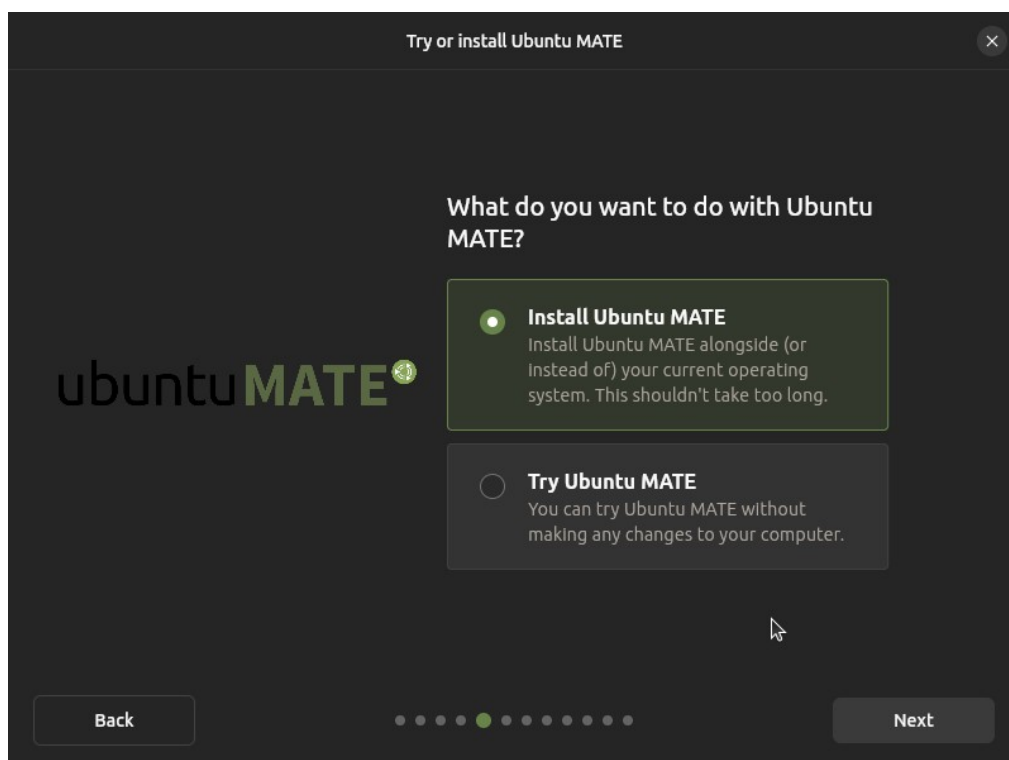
Try or install Ubuntu MATE

×

ubuntuMATE

What do you want to do with Ubuntu MATE?

Install Ubuntu MATE
Install Ubuntu MATE alongside (or instead of) your current operating system. This shouldn't take too long.

Try Ubuntu MATE
You can try Ubuntu MATE without making any changes to your computer.

Back

Next